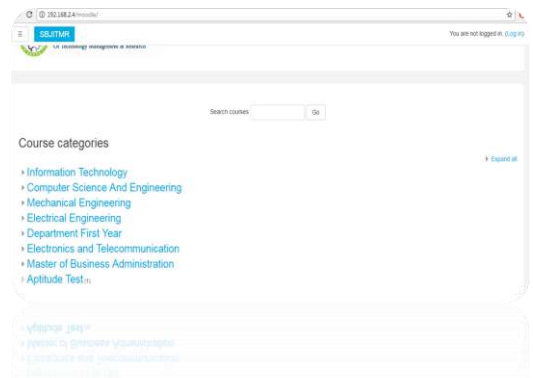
C ⓘ 192.168.2.4/moodle/

≡ SBJITMR

You are not logged in. (Log in)

of Technology Management & Research

Search courses Go

Course categories

▸ Expand all

▸ Information Technology
▸ Computer Science And Engineering
▸ Mechanical Engineering
▸ Electrical Engineering
▸ Department First Year
▸ Electronics and Telecommunication
▸ Master of Business Administration
▸ Aptitude Test (1)